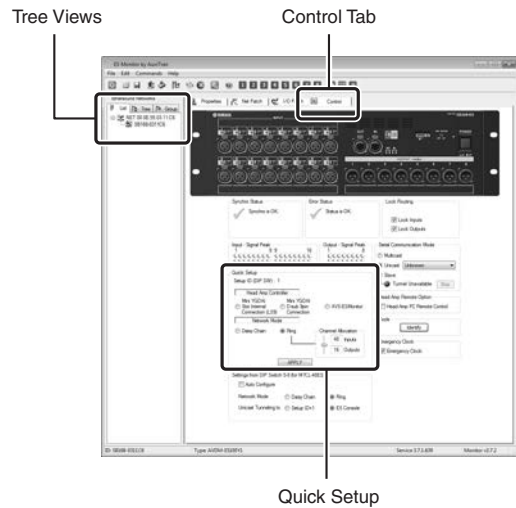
Tree Views

Control Tab

ES Monitor by AuviTran

File Edit Commands Help

Properties

Net Patch

I/O

Control

Synchro Status

Synchro is OK.

Error Status

Status is OK.

Lock Routing

Lock Inputs

Lock Outputs

Input - Signal Peak

Output - Signal Peak

Serial Communication Mode

Multicast

Unicast

Unknown

Slave

Tunnel Unavailable

Quick Setup

Setup ID (DIP SW) : 1

Head Amp Controller

Mini YGDAI

Mini YGDAI

Slot Internal

Connection (LDS)

Head Amp Remote Option

Head Amp PC Remote Control

AVS-ESMonitor

Network Mode

Daisy Chain

Ring

Channel Allocation

40 Inputs

16 Outputs

Identify

Emergency Clock

Emergency Clock

APPLY

Settings from DIP Switch 5-8 (for RPIO-ARE0)

Auto Configure

Network Mode

Daisy Chain

Ring

Unicast Tunnelling to

Setup ID=1

ES Console

Type: AVIOM-ESUSB16

Service 3.7.1.439

Monitor v3.7.2

Quick Setup